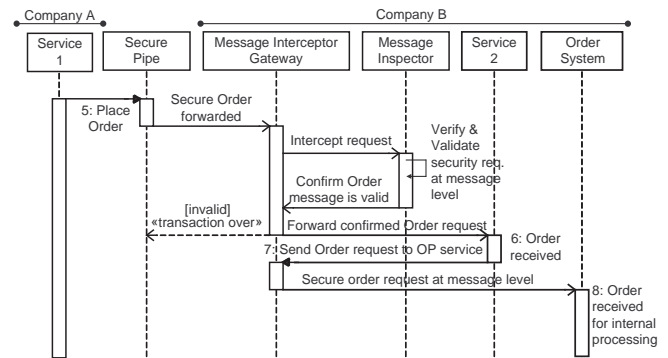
Company A

Company B

Service 1

Secure Pipe

Message Interceptor Gateway

Message Inspector

Service 2

Order System

5: Place Order

Secure Order forwarded

Intercept request

Verify & Validate security req. at message level

Confirm Order message is valid

[invalid] «transaction over»

Forward confirmed Order request

6: Order received

7: Send Order request to OP service

Secure order request at message level

8: Order received for internal processing